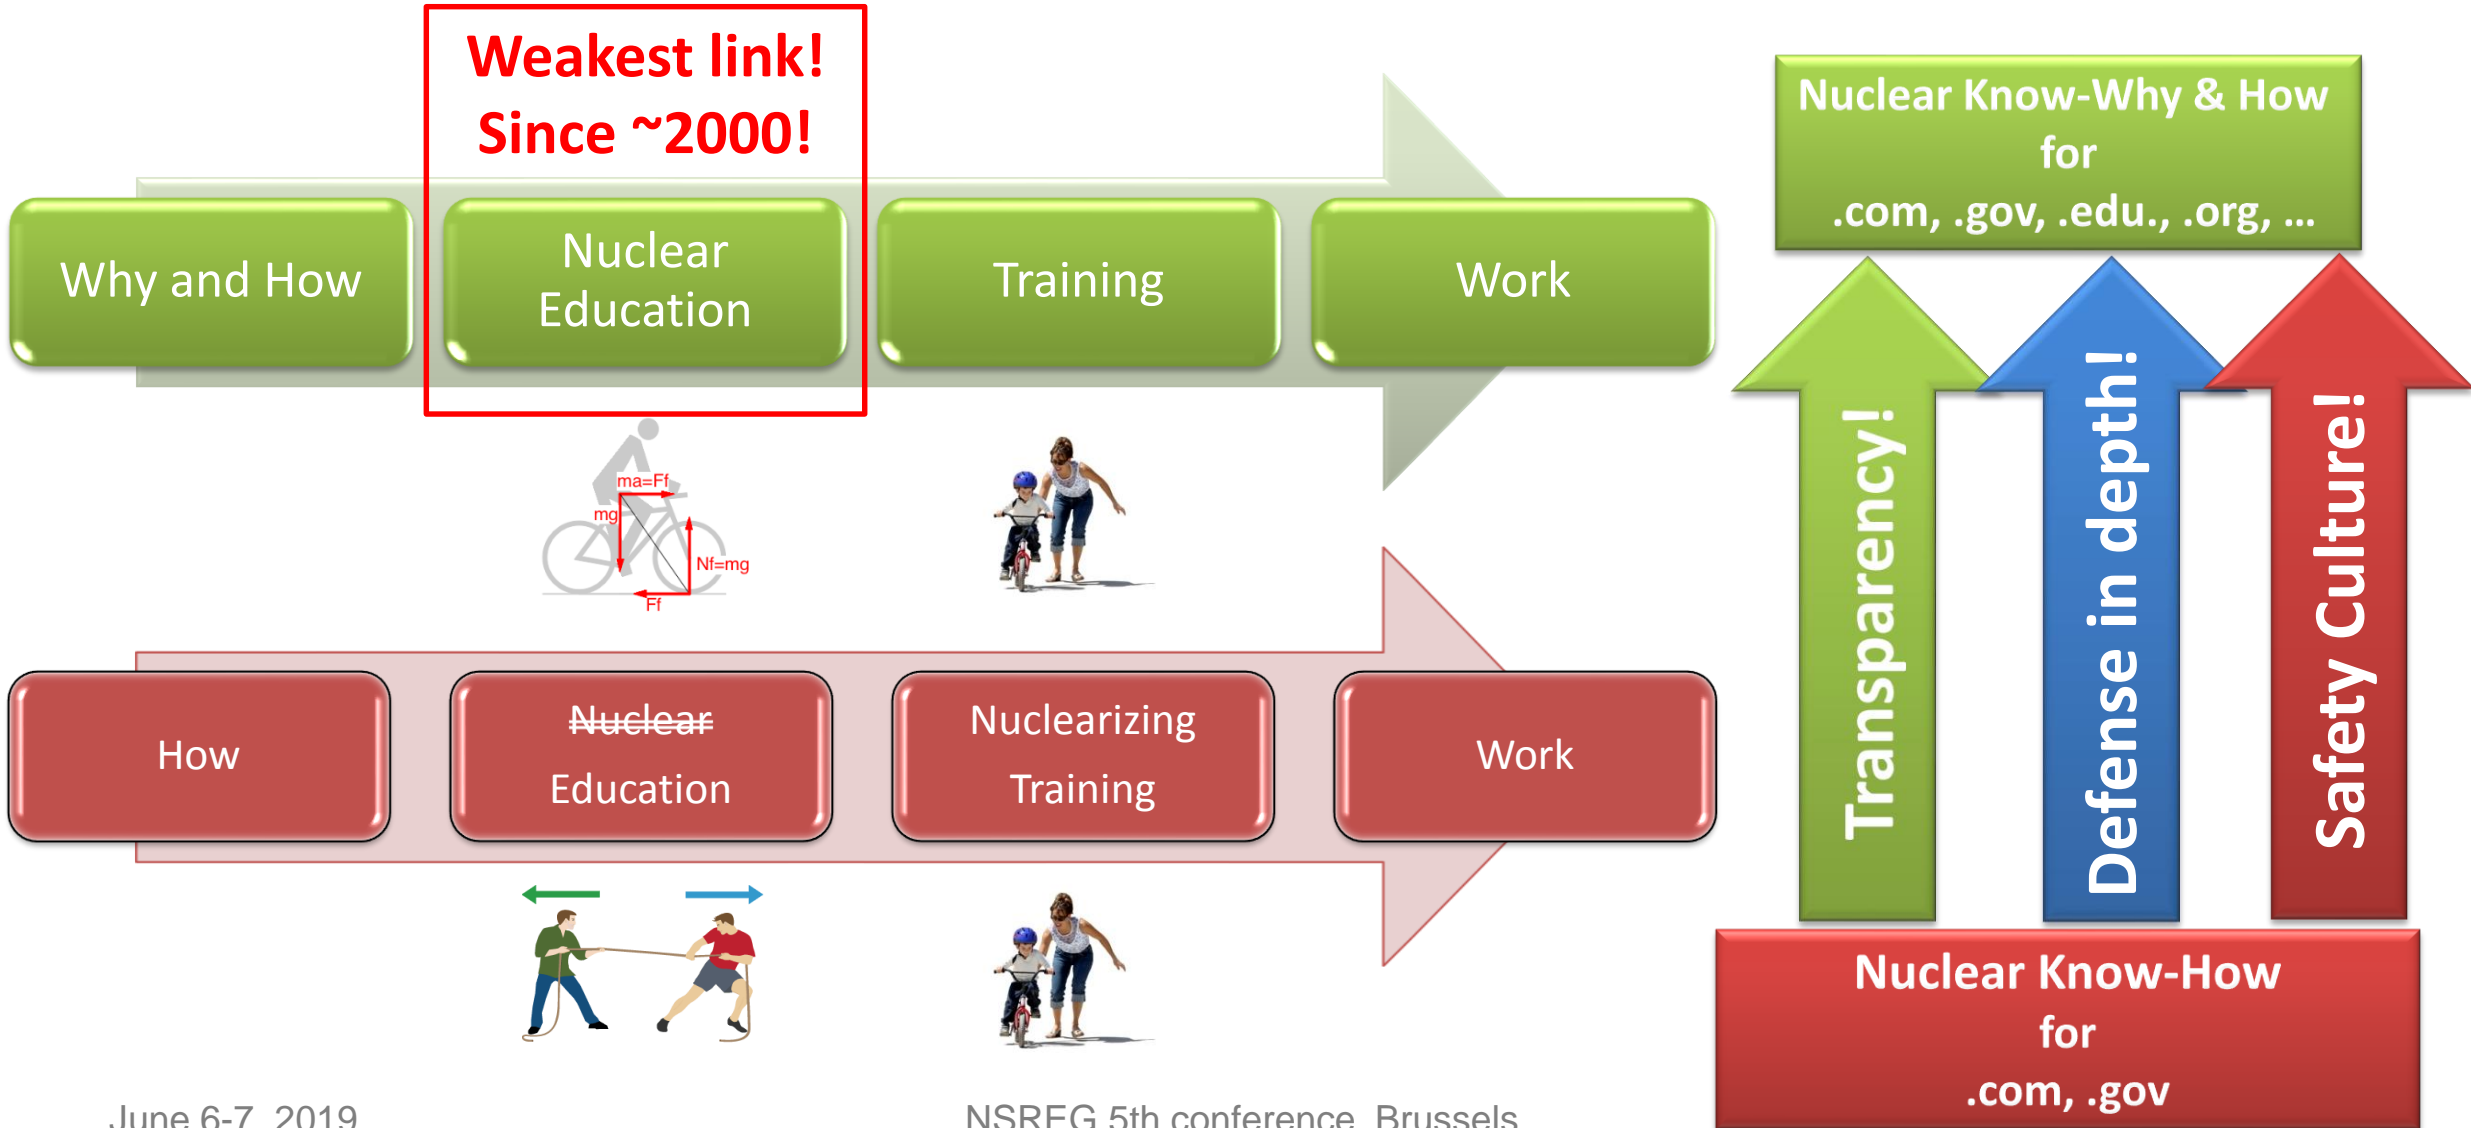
Weakest link!
Since ~2000!

Why and How

Nuclear Education

Training

Work

ma=Ff
mg
Nf=mg
Ff

How

~~Nuclear~~ Education

Nuclearizing Training

Work

Nuclear Know-Why & How for .com, .gov, .edu., .org, …

Transparency!

Defense in depth!

Safety Culture!

Nuclear Know-How for .com, .gov

June 6-7, 2019

NSREG 5th conference, Brussels